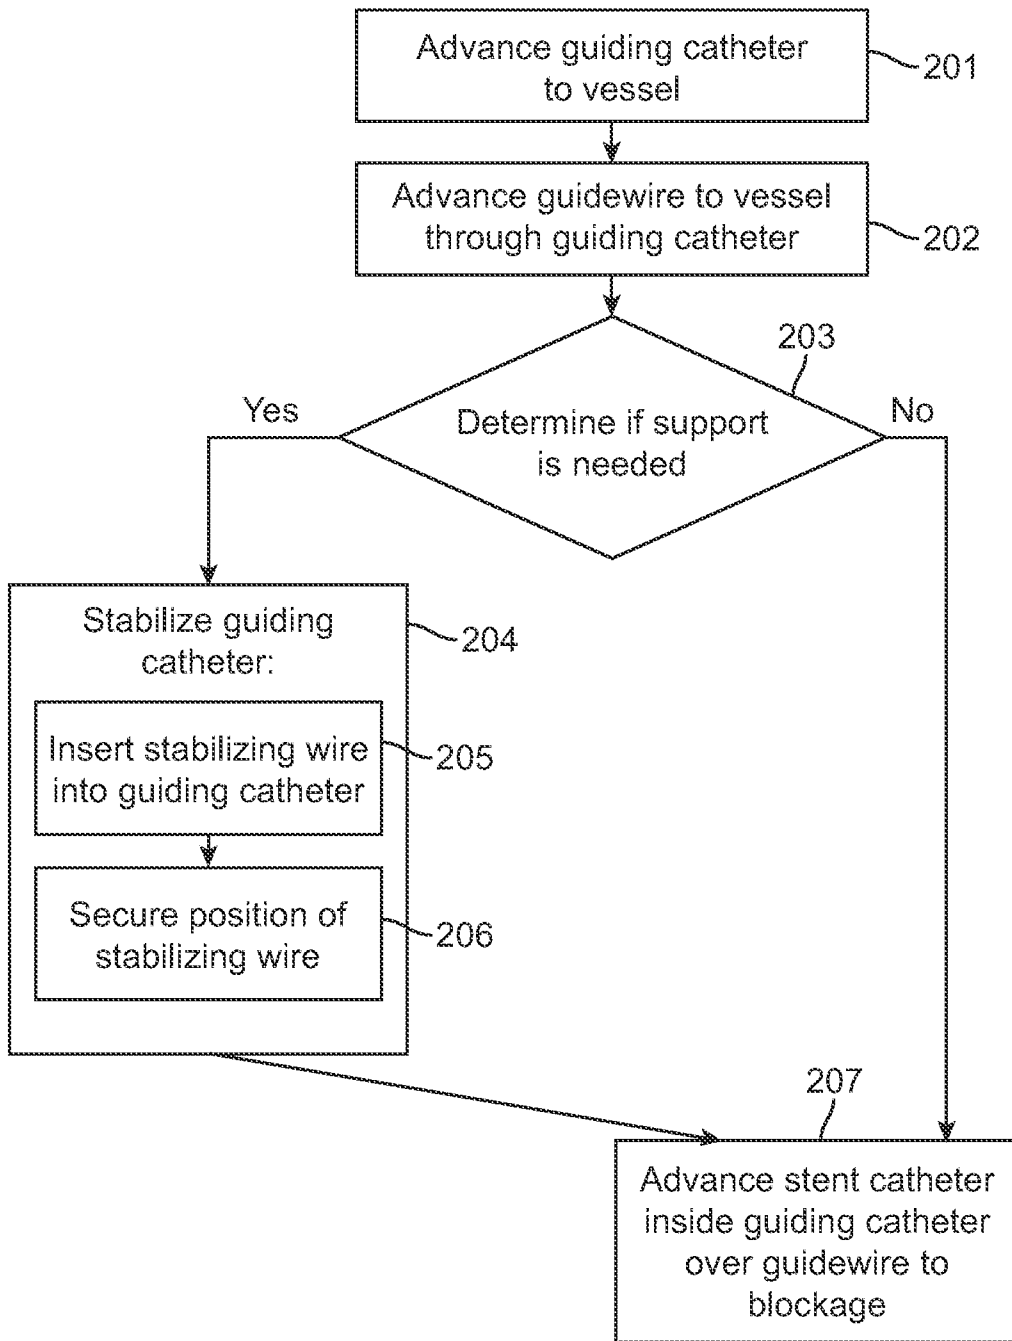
Advance guiding catheter to vessel
201

Advance guidewire to vessel through guiding catheter
202

203
Yes
Determine if support is needed
No

Stabilize guiding catheter:
204

Insert stabilizing wire into guiding catheter
205

Secure position of stabilizing wire
206

207
Advance stent catheter inside guiding catheter over guidewire to blockage